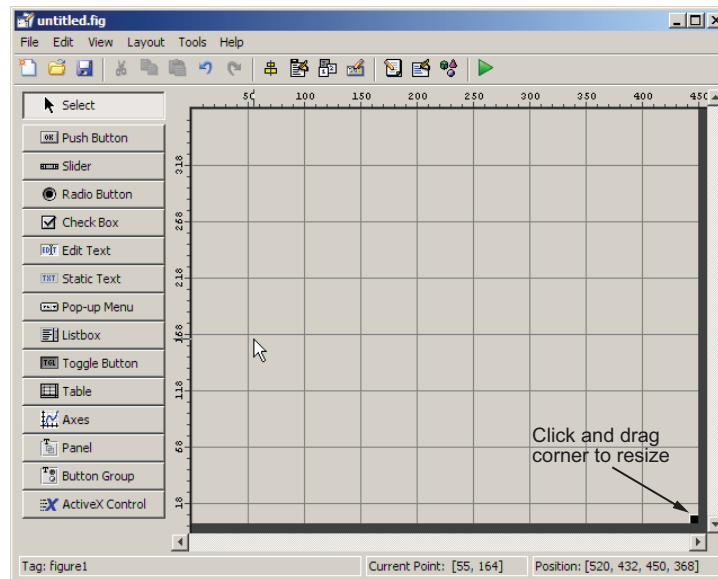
untitled.fig

File Edit View Layout Tools Help

Select
Push Button
Slider
Radio Button
Check Box
Edit Text
Static Text
Pop-up Menu
Listbox
Toggle Button
Table
Axes
Panel
Button Group
ActiveX Control

50 100 150 200 250 300 350 400 450

318
268
218
168
118
68
18

Click and drag corner to resize

Tag: figure1
Current Point: [55, 164]
Position: [520, 432, 450, 368]